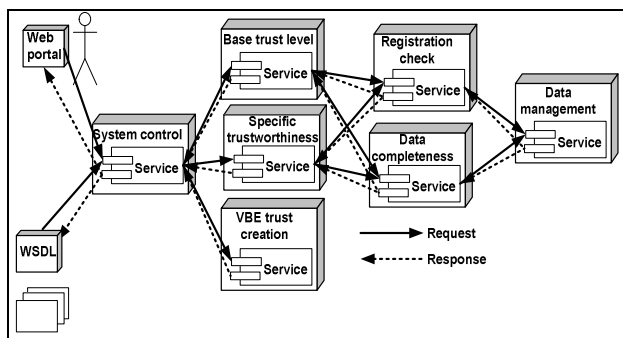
Web portal

Base trust level

Service

Registration check

Service

Data management

Service

System control

Service

Specific trustworthiness

Service

Data completeness

Service

WSDL

VBE trust creation

Service

Request

Response